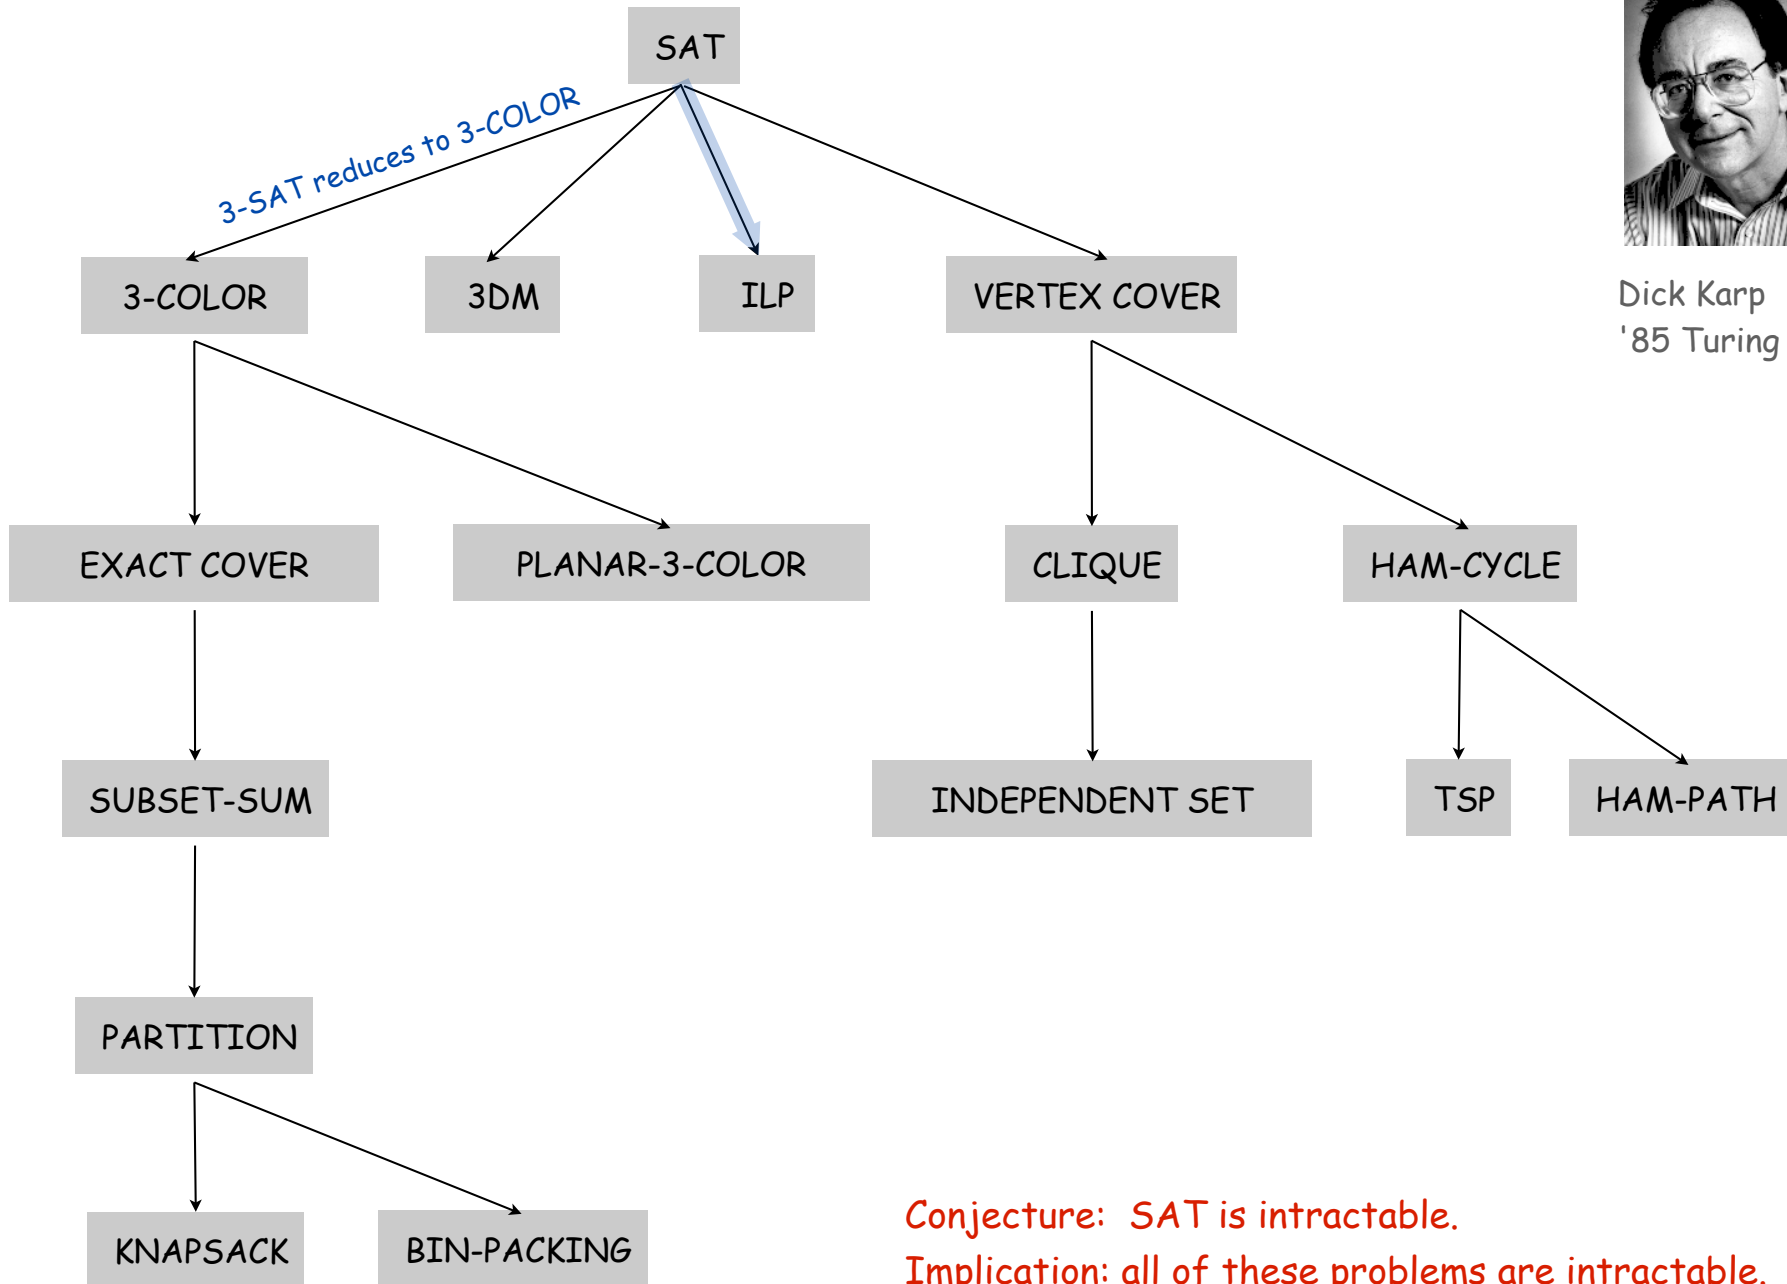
SAT

3-SAT reduces to 3-COLOR

3-COLOR

3DM

ILP

VERTEX COVER

Dick Karp
'85 Turing

EXACT COVER

PLANAR-3-COLOR

CLIQUE

HAM-CYCLE

SUBSET-SUM

INDEPENDENT SET

TSP

HAM-PATH

PARTITION

KNAPSACK

BIN-PACKING

Conjecture: SAT is intractable.
Implication: all of these problems are intractable.